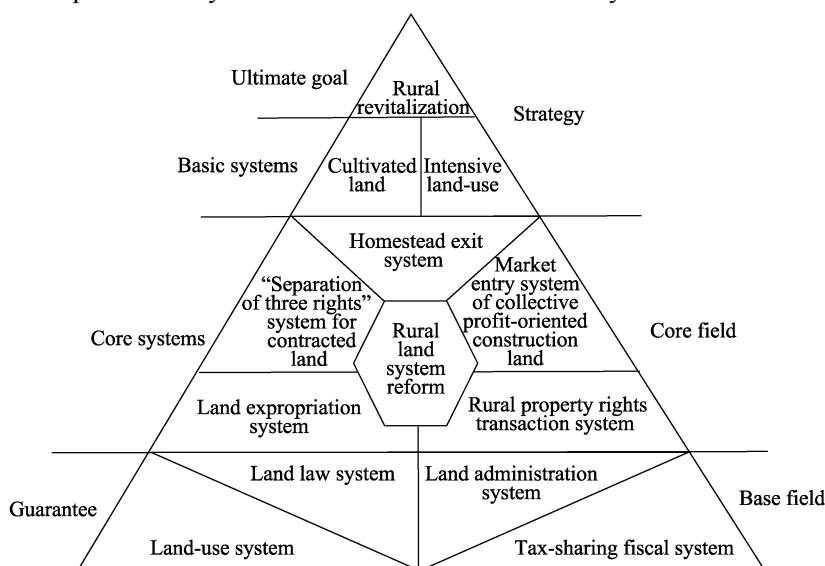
Ultimate goal

Rural revitalization

Strategy

Basic systems

Cultivated land

Intensive land-use

Homestead exit system

"Separation of three rights" system for contracted land

Market entry system of collective profit-oriented construction land

Core systems

Rural land system reform

Core field

Land expropriation system

Rural property rights transaction system

Land law system

Land administration system

Guarantee

Base field

Land-use system

Tax-sharing fiscal system